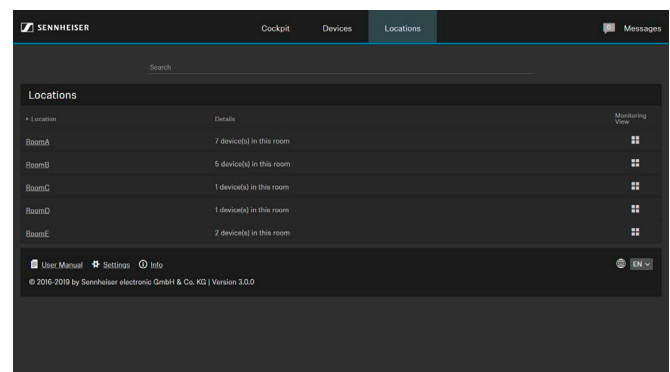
SENNHEISER

Cockpit Devices Locations

Messages

Search

Locations

| ▴ Location | Details | Monitoring View |
|---|---|---|
| RoomA | 7 device(s) in this room | |
| RoomB | 5 device(s) in this room | |
| RoomC | 1 device(s) in this room | |
| RoomD | 1 device(s) in this room | |
| RoomE | 2 device(s) in this room | |

User Manual Settings Info

EN

© 2016-2019 by Sennheiser electronic GmbH & Co. KG | Version 3.0.0